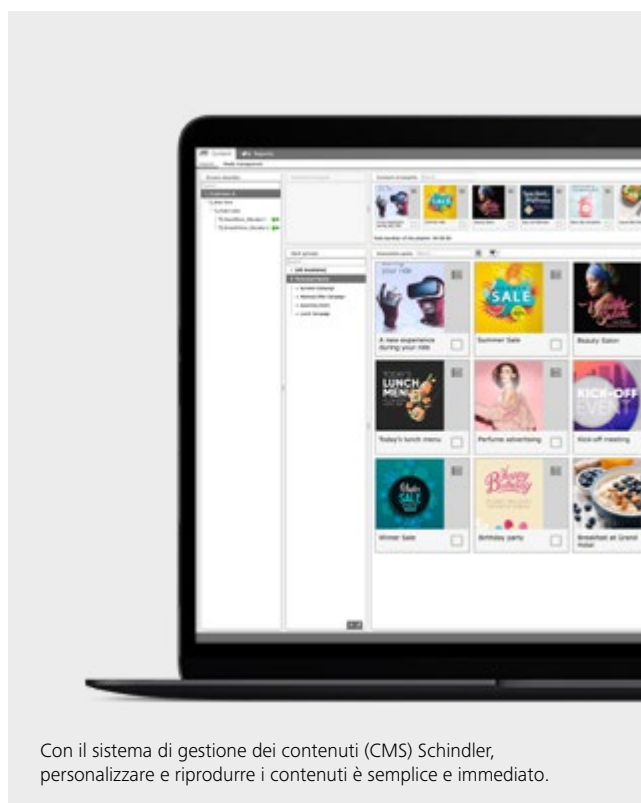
SALE

A new experience during your ride

Summer Sale

Beauty Salon

TODAY'S LUNCH MENU

Today's lunch menu

Perfume advertising

KICK-OFF EVENT

Kick-off meeting

Winter SALE

Winter Sale

Happy Birthday

Birthday party

Breakfast at Grand Hotel

Con il sistema di gestione dei contenuti (CMS) Schindler, personalizzare e riprodurre i contenuti è semplice e immediato.